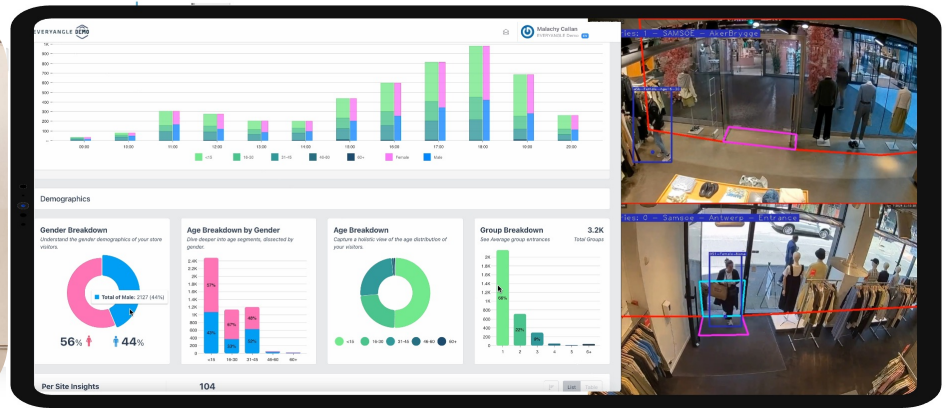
EVERYANGLE DEMO

Malachy Collan
EVERYANGLE Demo

800
700
600
500
400
300
200
100
0

09:00
10:00
11:00
12:00
13:00
14:00
15:00
16:00
17:00
18:00
19:00
20:00

<15
16-30
31-45
46-60
60+
Female
Male

Demographics

Gender Breakdown
Understand the gender demographics of your store visitors.

Total of Male: 2127 (44%)

56%
44%

Age Breakdown by Gender
Dive deeper into age segments, dissected by gender.

2.4K
2.2K
2K
1.8K
1.6K
1.4K
1.2K
1K
800
600
400
200
0

57%
43%
47%
53%
46%
54%

<15
16-30
31-45
46-60
60+

Age Breakdown
Capture a holistic view of the age distribution of your visitors.

<15
16-30
31-45
46-60
60+

Group Breakdown
See Average group entrances

3.2K
Total Groups

2K
1.8K
1.6K
1.4K
1.2K
1K
800
600
400
200
0

58%
22%
8%

1
2
3
4
5
6+

Per Site Insights
104

List

ies: 1 - SAMSOE - AkerBrygge

ies: 0 - Samsoe - Antwerp - Entrance